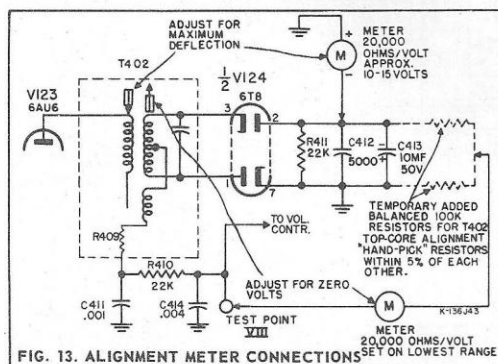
ADJUST FOR MAXIMUM DEFLECTION

METER 20,000 OHMS/VOLT APPROX. 10-15 VOLTS

T402

$\frac{1}{2}$ V124

6T8

V123 6AU6

3

2

1

7

R411 22K

C412 5000

C413 10MF 50V

TEMPORARY ADDED BALANCED 100K RESISTORS FOR T402 TOP-CORE ALIGNMENT "HAND-PICK" RESISTORS WITHIN 5% OF EACH OTHER.

TO VOL. CONTR.

R409

R410 22K

ADJUST FOR ZERO VOLTS

C411 .001

C414 .004

TEST POINT VIII

M

M

METER 20,000 OHMS/VOLT SET ON LOWEST RANGE

K-136J43

FIG. 13. ALIGNMENT METER CONNECTIONS